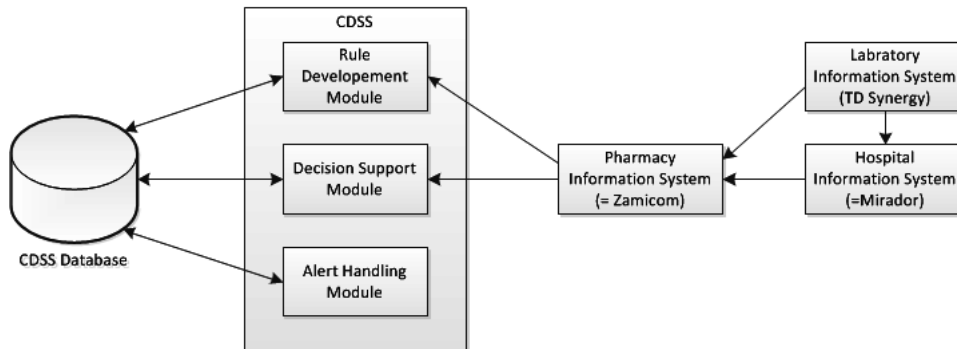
CDSS

Rule Developement Module

Decision Support Module

Alert Handling Module

CDSS Database

Pharmacy Information System (= Zamicom)

Labratory Information System (TD Synergy)

Hospital Information System (=Mirador)